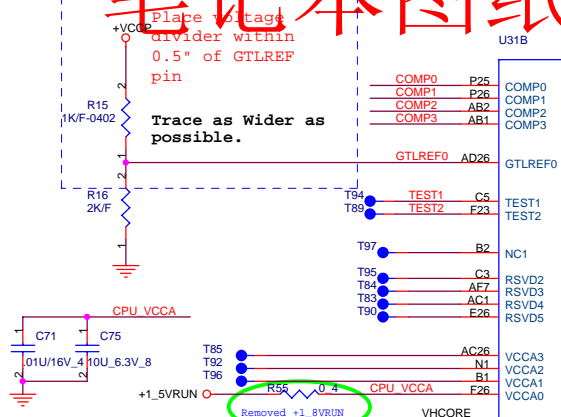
笔记本图纸

+VCCP

Place voltage divider within 0.5" of GTLREF pin

Trace as Wider as possible.

U31B

2
R15
1K/F-0402
1

2
R16
2K/F
1

COMP0 P25 COMP0
COMP1 P26 COMP1
COMP2 AB2 COMP2
COMP3 AB1 COMP3

GTLREF0 AD26 GTLREF0

T94 TEST1 C5 TEST1
T89 TEST2 F23 TEST2

T97 B2 NC1

T95 C3 RSVD2
T84 AF7 RSVD3
T83 AC1 RSVD4
T90 E26 RSVD5

CPU_VCCA
C71
.01U/16V_4
C75
10U_6.3V_8

T85 AC26 VCCA3
T92 N1 VCCA2
T96 B1 VCCA1

+1_5VRUN R55 0_4 CPU_VCCA F26 VCCA0
Removed +1_8VRUN
VHCORE